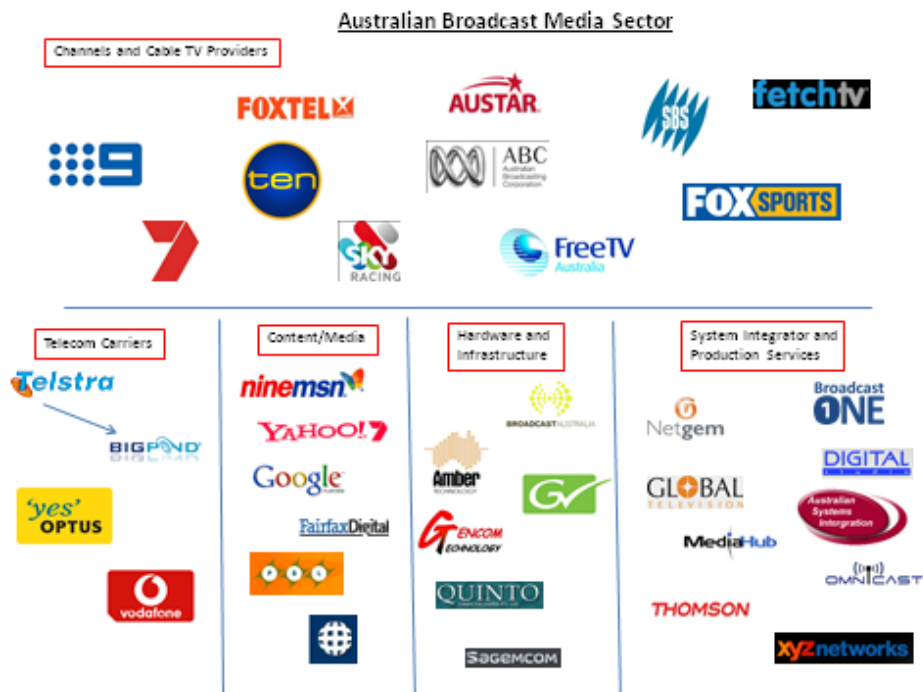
Australian Broadcast Media Sector

Channels and Cable TV Providers

FOXTEL

AUSTAR

fetchtv

9

ten

ABC Australian Broadcasting Corporation

FOX SPORTS

7

SKY RACING

FreeTV Australia

Telecom Carriers

Telstra

BIGPOND

'yes' OPTUS

vodafone

Content/Media

ninemsn

YAHOO!7

Google

FairfaxDigital

Hardware and Infrastructure

BROADCAST AUSTRALIA

Amber TECHNOLOGY

ENCOM TECHNOLOGY

QUINTO

SAGEMCOM

System Integrator and Production Services

Netgem

Broadcast ONE

DIGITAL

GLOBAL TELEVISION

Australian Systems Intergration

MediaHub

OMNICAST

THOMSON

xyznetworks